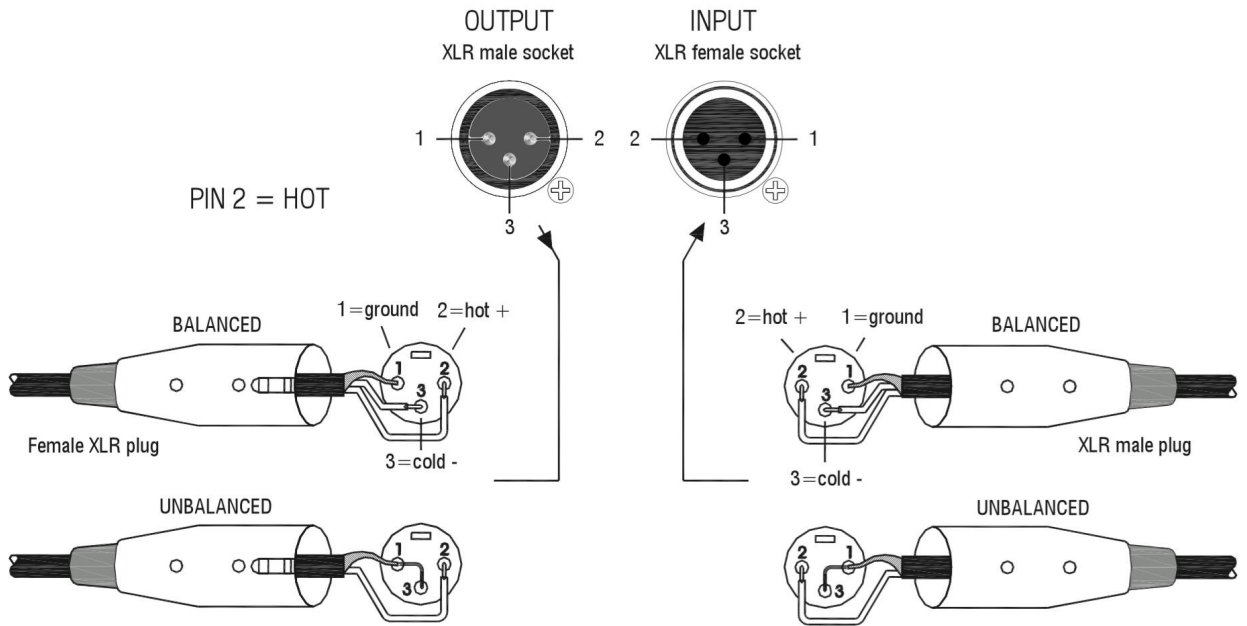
OUTPUT
XLR male socket

INPUT
XLR female socket

1
2
3

2
1
3

PIN 2 = HOT

BALANCED
1=ground
2=hot +
1
2
3
Female XLR plug
3=cold -

2=hot +
1=ground
BALANCED
2
1
3
XLR male plug
3=cold -

UNBALANCED
1
2
3

UNBALANCED
2
1
3